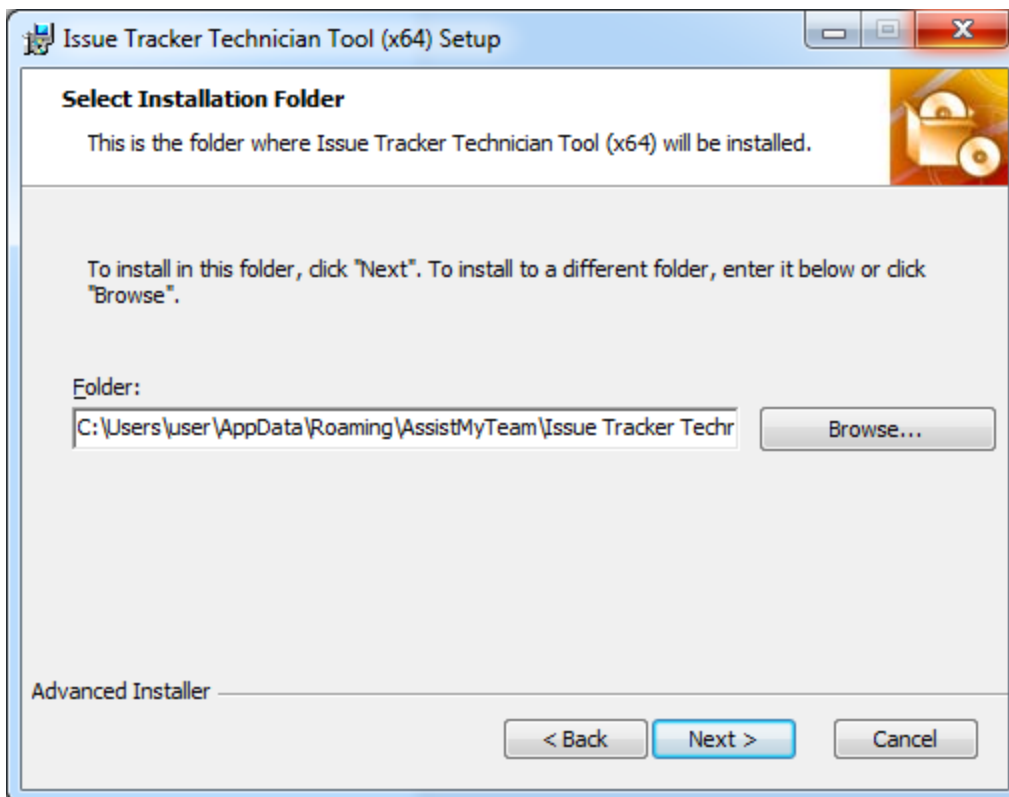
Issue Tracker Technician Tool (x64) Setup

Select Installation Folder

This is the folder where Issue Tracker Technician Tool (x64) will be installed.

To install in this folder, click "Next". To install to a different folder, enter it below or click "Browse".

Folder:

C:\Users\user\AppData\Roaming\AssistMyTeam\Issue Tracker Techr

Browse...

Advanced Installer

< Back

Next >

Cancel